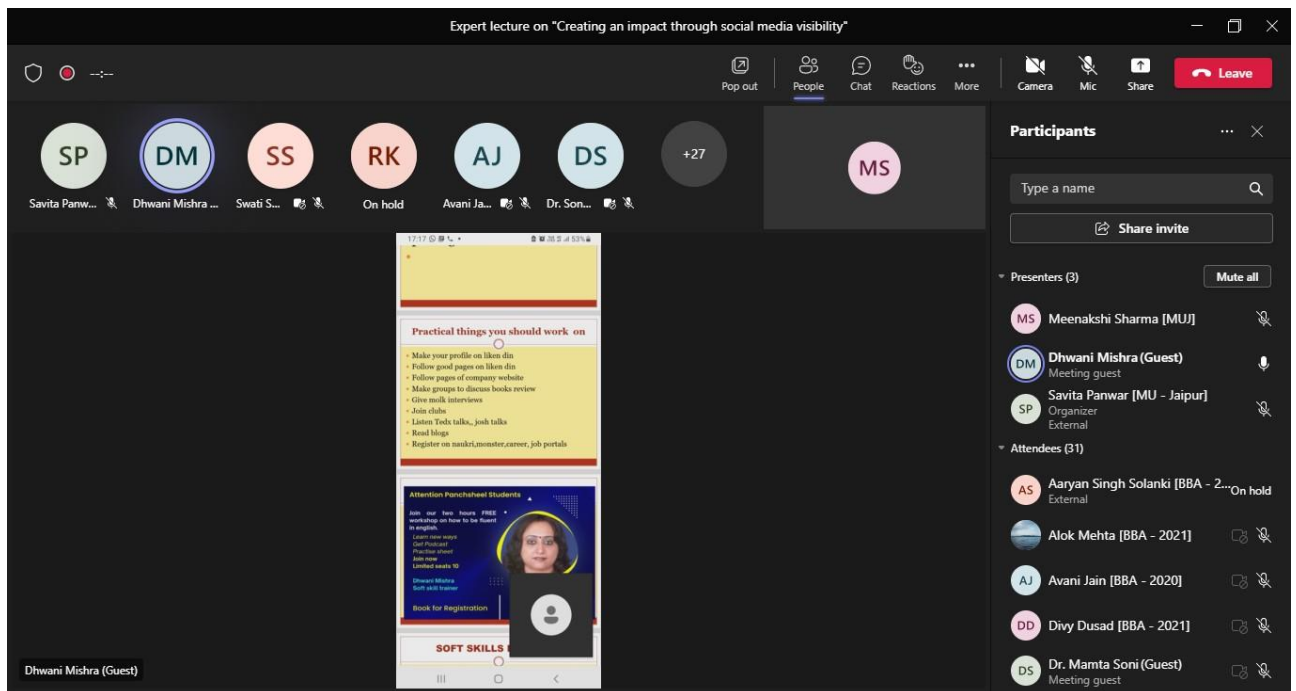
Expert lecture on "Creating an impact through social media visibility"

--:--

Pop out People Chat Reactions More Camera Mic Share Leave

SP Savita Panw...
DM Dhwani Mishra ...
SS Swati S...
RK On hold
AJ Avani Ja...
DS Dr. Son...
+27
MS

17:17 53%

Practical things you should work on

• Make your profile on liken din
• Follow good pages on liken din
• Follow pages of company website
• Make groups to discuss books review
• Give molk interviews
• Join clubs
• Listen Teds talks,, josh talks
• Read blogs
• Register on naukri,monster,career, job portals

Attention Panchsheel Students

Join our two hours FREE workshop on how to be fluent in english.

Learn new ways
Get Podcast
Practise sheet
Join now
Limited seats 10

Dhwani Mishra
Soft skill trainer

Book for Registration

SOFT SKILLS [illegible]

Dhwani Mishra (Guest)

Participants

Type a name

Share invite

Presenters (3) Mute all

MS Meenakshi Sharma [MUJ]
DM Dhwani Mishra (Guest) Meeting guest
SP Savita Panwar [MU - Jaipur] Organizer External

Attendees (31)

AS Aaryan Singh Solanki [BBA - 2... External On hold
Alok Mehta [BBA - 2021]
AJ Avani Jain [BBA - 2020]
DD Divy Dusad [BBA - 2021]
DS Dr. Mamta Soni (Guest) Meeting guest